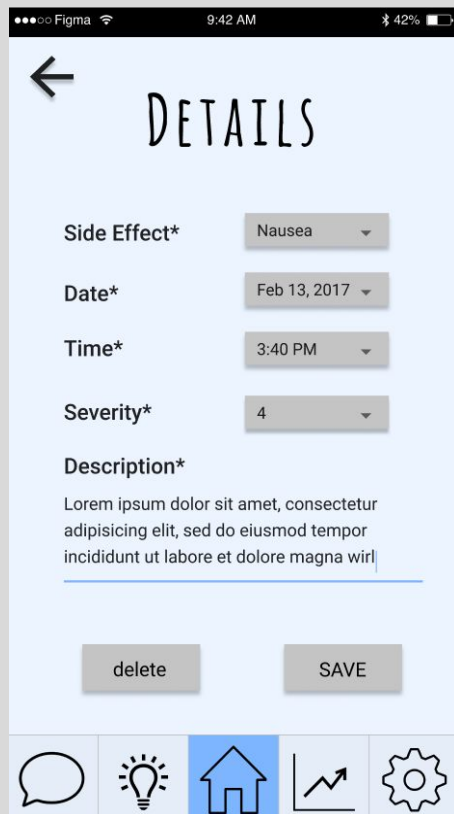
●●●○○ Figma 9:42 AM 42%

DETAILS

Side Effect* Nausea

Date* Feb 13, 2017

Time* 3:40 PM

Severity* 4

Description*

Lorem ipsum dolor sit amet, consectetur adipisicing elit, sed do eiusmod tempor incididunt ut labore et dolore magna wirl

delete

SAVE